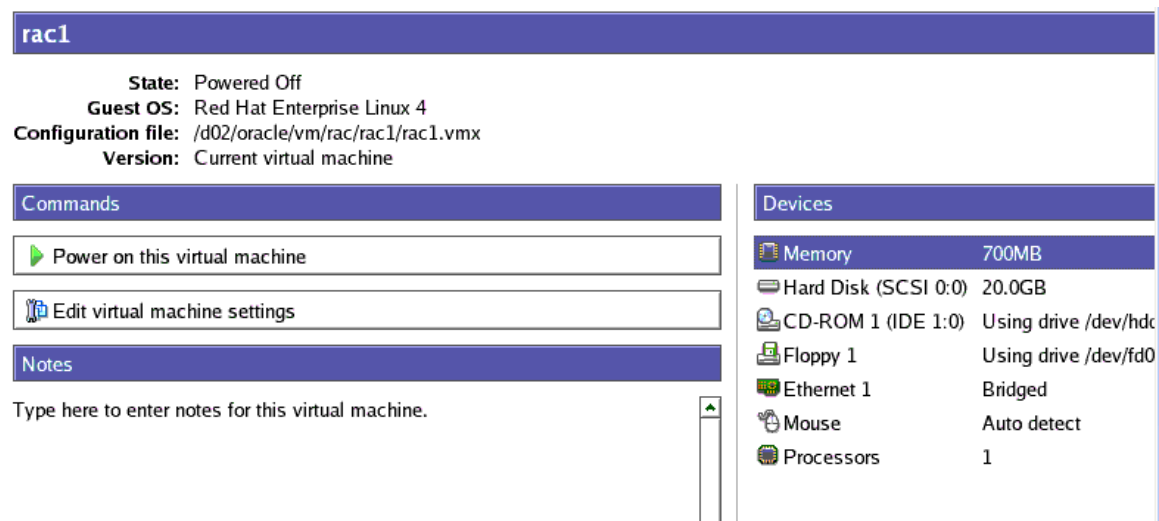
rac1

State: Powered Off
Guest OS: Red Hat Enterprise Linux 4
Configuration file: /d02/oracle/vm/rac/rac1/rac1.vmx
Version: Current virtual machine

Commands

Power on this virtual machine

Edit virtual machine settings

Notes

Type here to enter notes for this virtual machine.

Devices

| | |
|---|---|
| Memory | 700MB |
| Hard Disk (SCSI 0:0) | 20.0GB |
| CD-ROM 1 (IDE 1:0) | Using drive /dev/hdc |
| Floppy 1 | Using drive /dev/fd0 |
| Ethernet 1 | Bridged |
| Mouse | Auto detect |
| Processors | 1 |